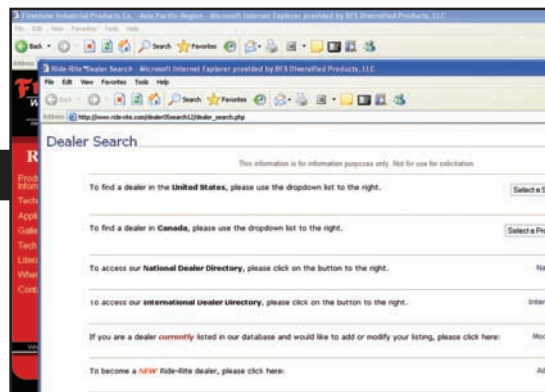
Firestone Industrial Products Co. - Asia Pacific Region - Microsoft Internet Explorer provided by BFS Diversified Products, LLC

File Edit View Favorites Tools Help

Back Search Favorites

Ride-Rite Dealer Search - Microsoft Internet Explorer provided by BFS Diversified Products, LLC

File Edit View Favorites Tools Help

Back Search Favorites

Address http://www.ride-rite.com/dealerDSearch12/dealer_search.php

Dealer Search

This information is for information purposes only. Not for use for solicitation.

To find a dealer in the **United States**, please use the dropdown list to the right. Select a S

To find a dealer in **Canada**, please use the dropdown list to the right. Select a Pr

To access our **National Dealer Directory**, please click on the button to the right. Na

To access our **International Dealer Directory**, please click on the button to the right. Inter

If you are a dealer *currently* listed in our database and would like to add or modify your listing, please click here: Mo

To become a *NEW* Ride-Rite dealer, please click here: Ad

R
Prod
Inforn
Tech
Appl
Galle
Tech
Liter
Wher
Cont